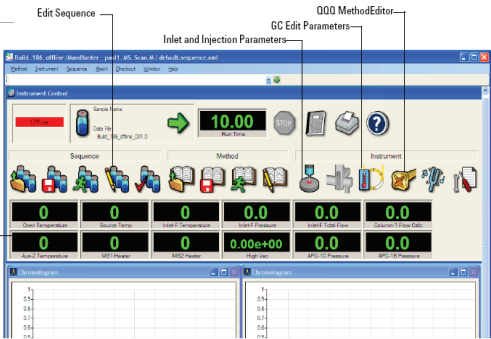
Edit Sequence

QQQ MethodEditor

GC Edit Parameters

Inlet and Injection Parameters

Build_186_offline (MassHunter - part1_MS_Scan.M / default.sequence.xml)

Method Instrument Sequence Abort Checkout Window Help

Instrument Control

Offline

Sample Name:

Data File:
Build_186_offline_001.D

10.00
Run Time

STOP

Sequence

Method

Instrument

| 0 | 0 | 0 | 0.0 | 0.0 | 0.0 |
|---|---|---|---|---|---|
| Oven Temperature | Source Temp | Inlet-F Temperature | Inlet-F Pressure | Inlet-F Total Flow | Column-1 Flow Calc |
| 0 | 0 | 0 | 0.00e+00 | 0.0 | 0.0 |
| Aux-2 Temperature | MS1 Heater | MS2 Heater | High Vac | APG-1C Pressure | APG-1B Pressure |

Chromatogram

Chromatogram

1
0.9
0.8
0.7
0.6
0.5

1
0.9
0.8
0.7
0.6
0.5